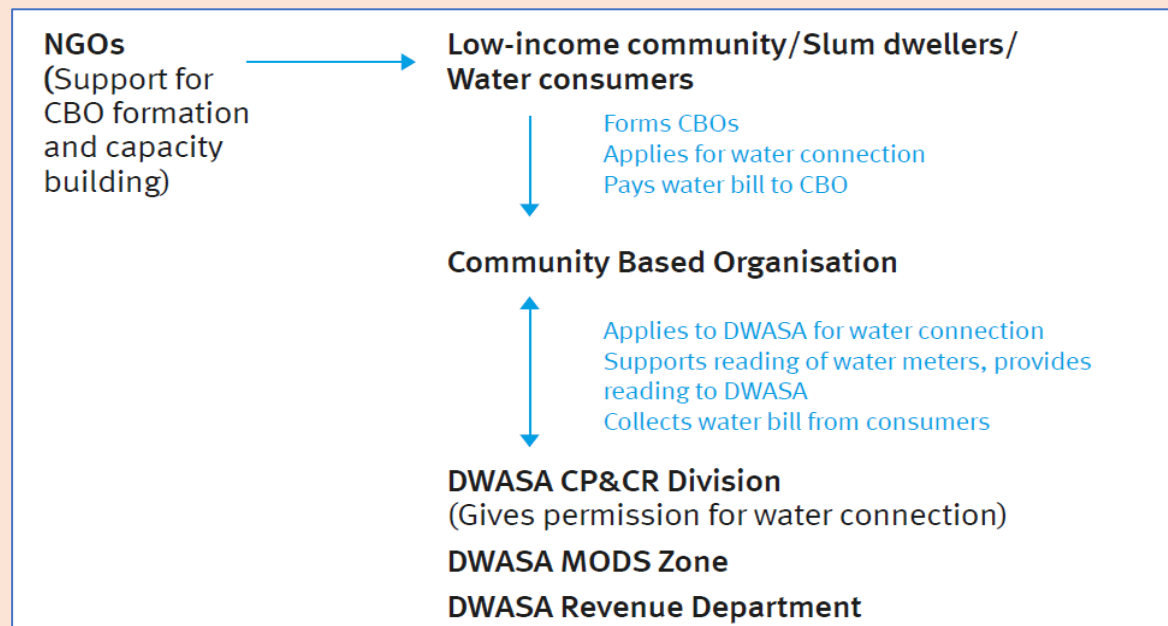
NGOs
(Support for CBO formation and capacity building)

Low-income community/Slum dwellers/ Water consumers

Forms CBOs
Applies for water connection
Pays water bill to CBO

Community Based Organisation

Applies to DWASA for water connection
Supports reading of water meters, provides reading to DWASA
Collects water bill from consumers

DWASA CP&CR Division
(Gives permission for water connection)

DWASA MODS Zone

DWASA Revenue Department